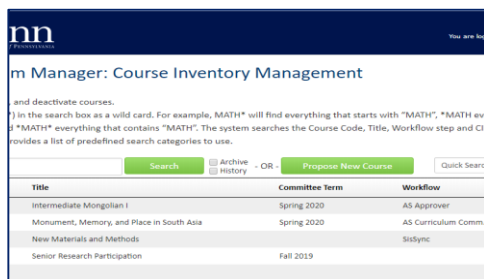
nn
OF PENNSYLVANIA
You are lo

m Manager: Course Inventory Management

, and deactivate courses.
*) in the search box as a wild card. For example, MATH* will find everything that starts with "MATH", *MATH ev
d *MATH* everything that contains "MATH". The system searches the Course Code, Title, Workflow step and CI
rovides a list of predefined search categories to use.

Search
Archive
History
- OR -
Propose New Course
Quick Searc

| Title | Committee Term | Workflow |
|---|---|---|
| Intermediate Mongolian I | Spring 2020 | AS Approver |
| Monument, Memory, and Place in South Asia | Spring 2020 | AS Curriculum Comm |
| New Materials and Methods | | SisSync |
| Senior Research Participation | Fall 2019 | |